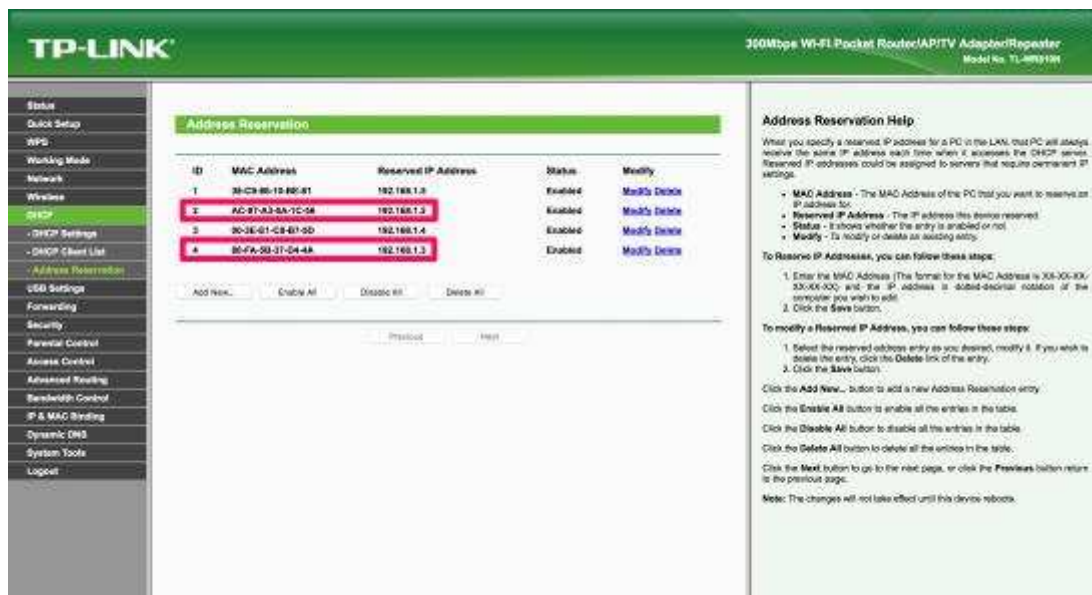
TP-LINK

300Mbps Wi-Fi Pocket Router/AP/TV Adapter/Repeater
Model No. TL-WR810N

Status
Quick Setup
WPS
Working Mode
Network
Wireless
DHCP
- DHCP Settings
- DHCP Client List
- Address Reservation
USB Settings
Forwarding
Security
Parental Control
Access Control
Advanced Routing
Bandwidth Control
IP & MAC Binding
Dynamic DNS
System Tools
Logout

Address Reservation

| ID | MAC Address | Reserved IP Address | Status | Modify |
|---|---|---|---|---|
| 1 | 30-C9-86-10-B0-81 | 192.168.1.5 | Enabled | Modify Delete |
| 2 | AC-B7-A3-5A-1C-58 | 192.168.1.3 | Enabled | Modify Delete |
| 3 | 90-2E-E1-C8-B7-5D | 192.168.1.4 | Enabled | Modify Delete |
| 4 | B0-FA-5B-37-D4-4A | 192.168.1.3 | Enabled | Modify Delete |

Add New... Enable All Disable All Delete All

Previous Next

Address Reservation Help

When you specify a reserved IP address for a PC in the LAN, that PC will always receive the same IP address each time when it accesses the DHCP server. Reserved IP addresses could be assigned to servers that require permanent IP settings.

• MAC Address - The MAC Address of the PC that you want to reserve an IP address for.
• Reserved IP Address - The IP address this device reserved.
• Status - It shows whether the entry is enabled or not.
• Modify - To modify or delete an existing entry.

To Reserve IP Addresses, you can follow these steps:

1. Enter the MAC Address (The format for the MAC Address is XX-XX-XX-XX-XX-XX) and the IP address in dotted-decimal notation of the computer you wish to add.
2. Click the Save button.

To modify a Reserved IP Address, you can follow these steps:

1. Select the reserved address entry as you desired, modify it. If you wish to delete the entry, click the Delete link of the entry.
2. Click the Save button.

Click the Add New... button to add a new Address Reservation entry.

Click the Enable All button to enable all the entries in the table.

Click the Disable All button to disable all the entries in the table.

Click the Delete All button to delete all the entries in the table.

Click the Next button to go to the next page, or click the Previous button return to the previous page.

Note: The changes will not take effect until this device reboots.